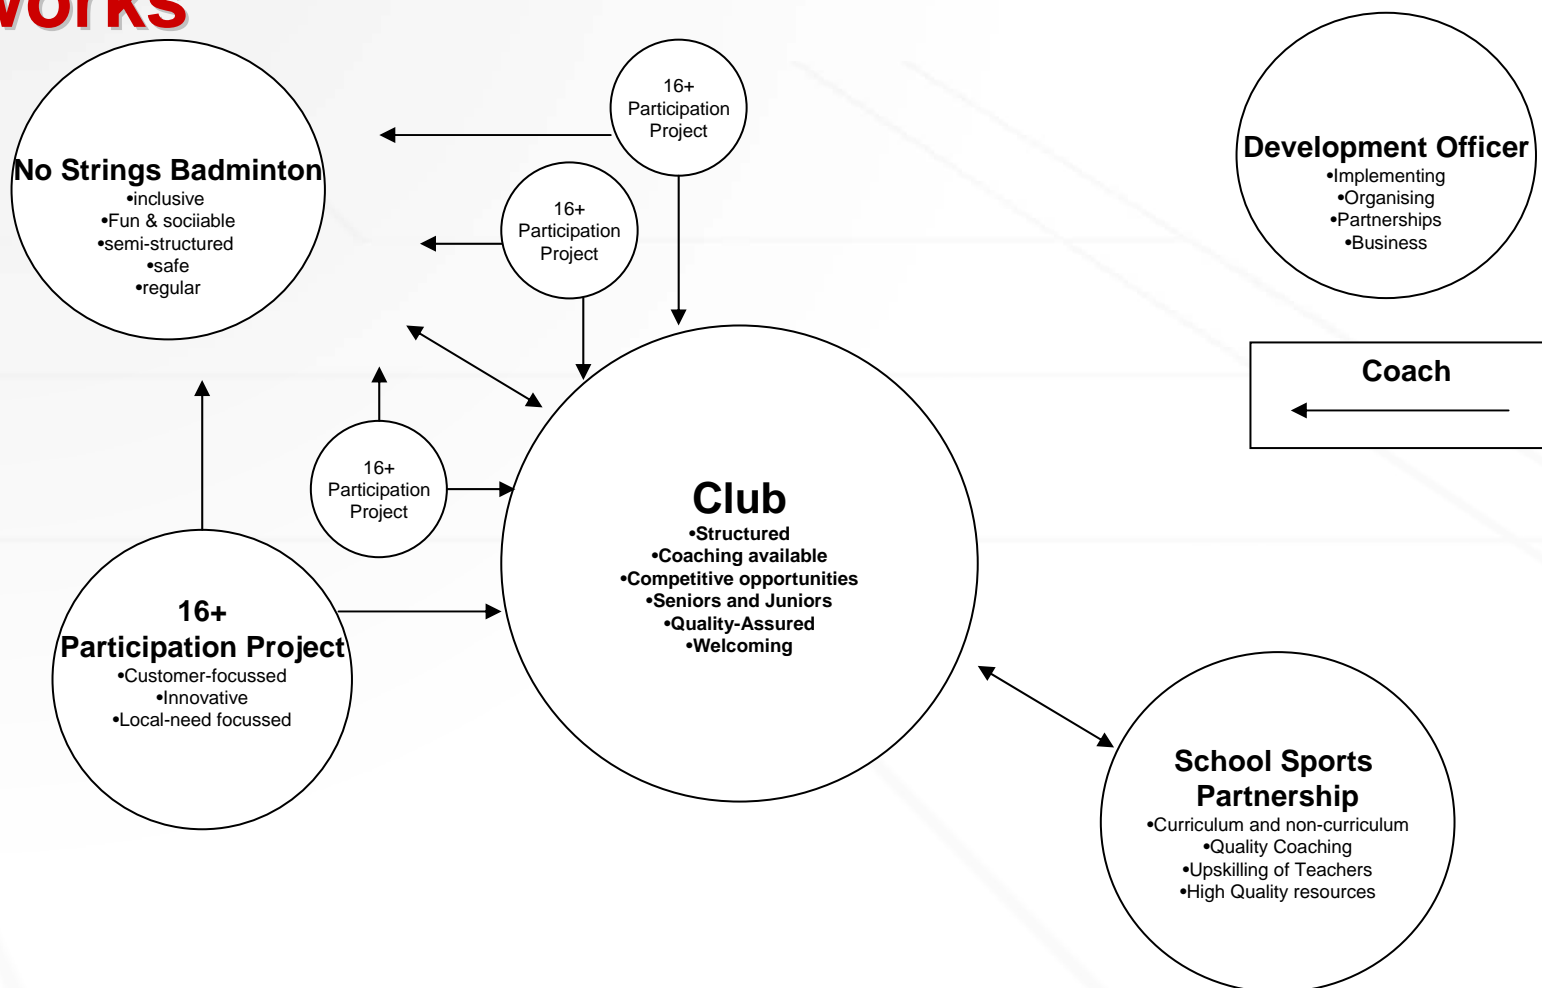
vorks

16+ Participation Project

No Strings Badminton
•inclusive
•Fun & sociiable
•semi-structured
•safe
•regular

16+ Participation Project

Development Officer
•Implementing
•Organising
•Partnerships
•Business

Coach

16+ Participation Project

Club
•Structured
•Coaching available
•Competitive opportunities
•Seniors and Juniors
•Quality-Assured
•Welcoming

16+
Participation Project
•Customer-focussed
•Innovative
•Local-need focussed

School Sports Partnership
•Curriculum and non-curriculum
•Quality Coaching
•Upskilling of Teachers
•High Quality resources